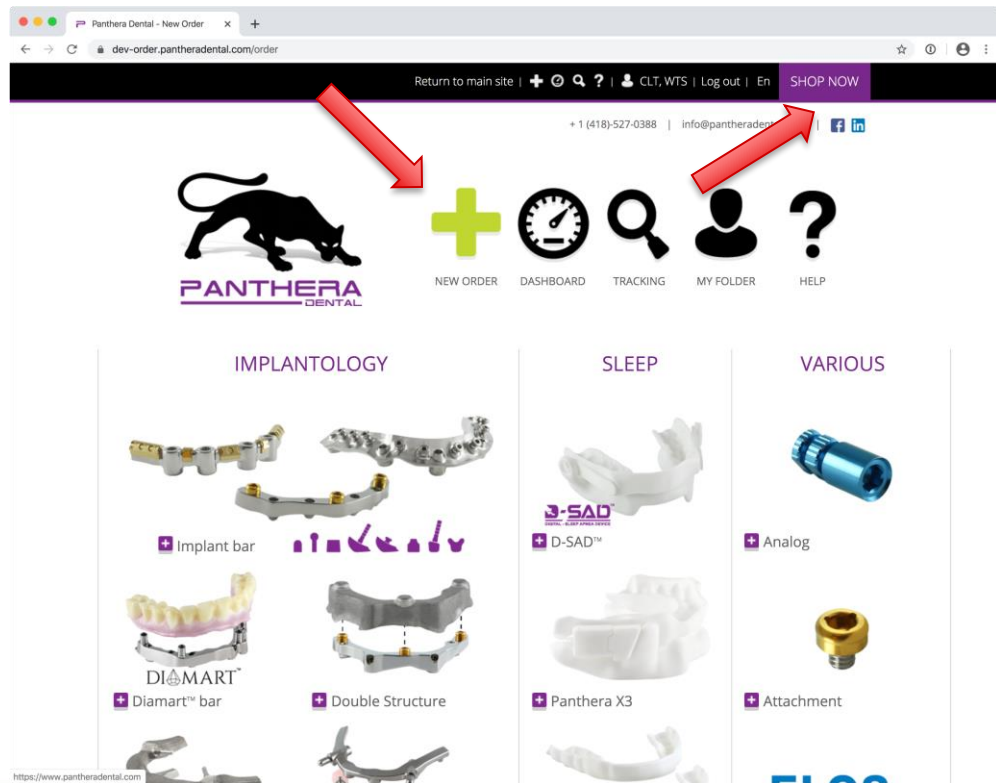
Panthera Dental - New Order

dev-order.pantheradental.com/order

Return to main site | ? | CLT, WTS | Log out | En SHOP NOW

+ 1 (418)-527-0388 | info@pantherade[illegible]

PANTHERA DENTAL

NEW ORDER DASHBOARD TRACKING MY FOLDER HELP

IMPLANTOLOGY

Implant bar

DIAMART™

Diamart™ bar

Double Structure

SLEEP

D-SAD

D-SAD™

Panthera X3

VARIOUS

Analog

Attachment

https://www.pantheradental.com